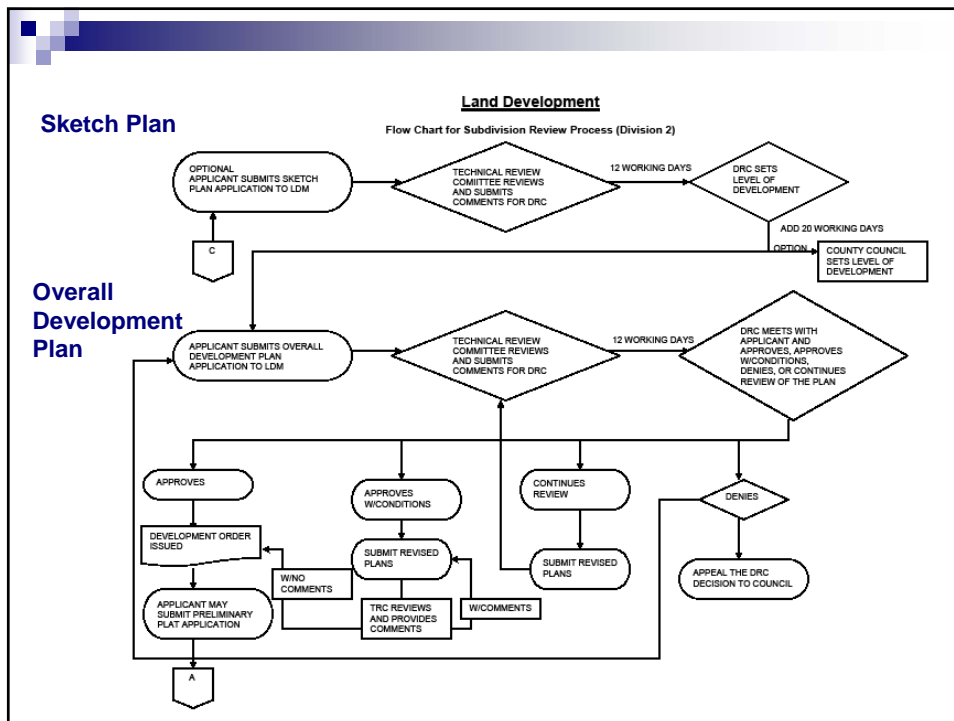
Land Development

Flow Chart for Subdivision Review Process (Division 2)

Sketch Plan

OPTIONAL
APPLICANT SUBMITS SKETCH PLAN APPLICATION TO LDM

TECHNICAL REVIEW COMMITTEE REVIEWS AND SUBMITS COMMENTS FOR DRC

12 WORKING DAYS

DRC SETS LEVEL OF DEVELOPMENT

ADD 20 WORKING DAYS

OPTION

COUNTY COUNCIL SETS LEVEL OF DEVELOPMENT

C

Overall Development Plan

APPLICANT SUBMITS OVERALL DEVELOPMENT PLAN APPLICATION TO LDM

TECHNICAL REVIEW COMMITTEE REVIEWS AND SUBMITS COMMENTS FOR DRC

12 WORKING DAYS

DRC MEETS WITH APPLICANT AND APPROVES, APPROVES W/CONDITIONS, DENIES, OR CONTINUES REVIEW OF THE PLAN

APPROVES

APPROVES W/CONDITIONS

CONTINUES REVIEW

DENIES

DEVELOPMENT ORDER ISSUED

SUBMIT REVISED PLANS

SUBMIT REVISED PLANS

APPEAL THE DRC DECISION TO COUNCIL

W/NO COMMENTS

APPLICANT MAY SUBMIT PRELIMINARY PLAT APPLICATION

TRC REVIEWS AND PROVIDES COMMENTS

W/COMMENTS

A